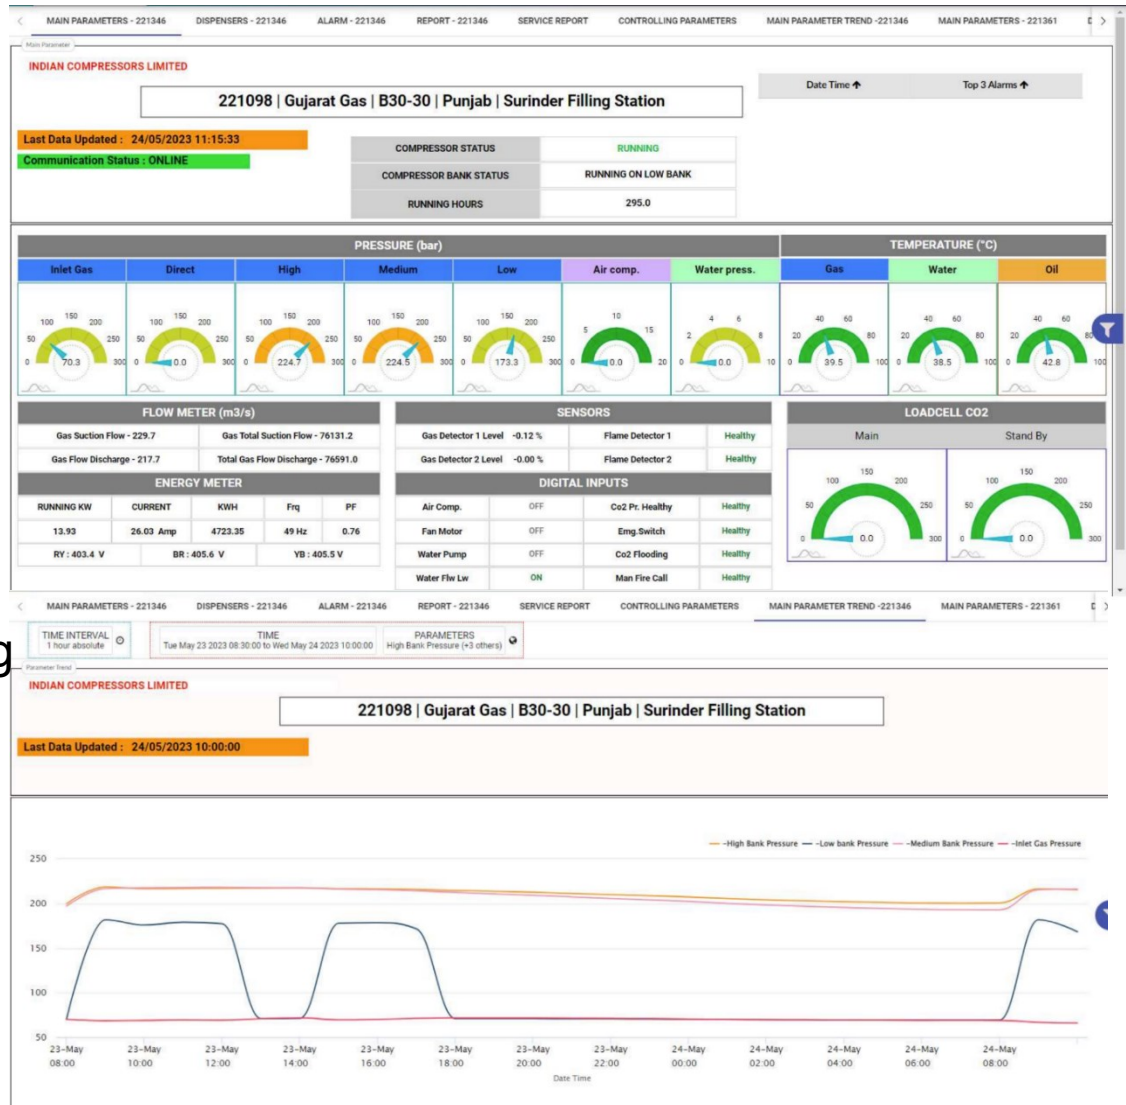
MAIN PARAMETERS - 221346 DISPENSERS - 221346 ALARM - 221346 REPORT - 221346 SERVICE REPORT CONTROLLING PARAMETERS MAIN PARAMETER TREND -221346 MAIN PARAMETERS - 221361

Main Parameter

INDIAN COMPRESSORS LIMITED

221098 | Gujarat Gas | B30-30 | Punjab | Surinder Filling Station

Date Time ↑ Top 3 Alarms ↑

Last Data Updated : 24/05/2023 11:15:33
Communication Status : ONLINE

| COMPRESSOR STATUS | RUNNING |
|---|---|
| COMPRESSOR BANK STATUS | RUNNING ON LOW BANK |
| RUNNING HOURS | 295.0 |

PRESSURE (bar)
TEMPERATURE (°C)

Inlet Gas: 0 50 100 150 200 250 300 70.3
Direct: 0 50 100 150 200 250 300 0.0
High: 0 50 100 150 200 250 300 224.7
Medium: 0 50 100 150 200 250 300 224.5
Low: 0 50 100 150 200 250 300 173.3
Air comp.: 0 5 10 15 20 0.0
Water press.: 0 2 4 6 8 10 0.0
Gas: 0 20 40 60 80 100 39.5
Water: 0 20 40 60 80 100 38.5
Oil: 0 20 40 60 80 100 42.8

FLOW METER (m3/s)

| Gas Suction Flow - 229.7 | Gas Total Suction Flow - 76131.2 |
|---|---|
| Gas Flow Discharge - 217.7 | Total Gas Flow Discharge - 76591.0 |

SENSORS

| Gas Detector 1 Level | -0.12 % | Flame Detector 1 | Healthy |
|---|---|---|---|
| Gas Detector 2 Level | -0.00 % | Flame Detector 2 | Healthy |

LOADCELL CO2
Main: 0 50 100 150 200 250 300 0.0
Stand By: 0 50 100 150 200 250 300 0.0

ENERGY METER

| RUNNING KW | CURRENT | KWH | Frq | PF |
|---|---|---|---|---|
| 13.93 | 26.03 Amp | 4723.35 | 49 Hz | 0.76 |
| RY : 403.4 V | BR : 405.6 V | YB : 405.5 V | | |

DIGITAL INPUTS

| Air Comp. | OFF | Co2 Pr. Healthy | Healthy |
|---|---|---|---|
| Fan Motor | OFF | Emg.Switch | Healthy |
| Water Pump | OFF | Co2 Flooding | Healthy |
| Water Flw Lw | ON | Man Fire Call | Healthy |

MAIN PARAMETERS - 221346 DISPENSERS - 221346 ALARM - 221346 REPORT - 221346 SERVICE REPORT CONTROLLING PARAMETERS MAIN PARAMETER TREND -221346 MAIN PARAMETERS - 221361

TIME INTERVAL 1 hour absolute
TIME Tue May 23 2023 08:30:00 to Wed May 24 2023 10:00:00
PARAMETERS High Bank Pressure (+3 others)

Parameter Trend

INDIAN COMPRESSORS LIMITED

221098 | Gujarat Gas | B30-30 | Punjab | Surinder Filling Station

Last Data Updated : 24/05/2023 10:00:00

High Bank Pressure — Low bank Pressure — Medium Bank Pressure — Inlet Gas Pressure

250
200
150
100
50

23-May 08:00 23-May 10:00 23-May 12:00 23-May 14:00 23-May 16:00 23-May 18:00 23-May 20:00 23-May 22:00 24-May 00:00 24-May 02:00 24-May 04:00 24-May 06:00 24-May 08:00

Date Time